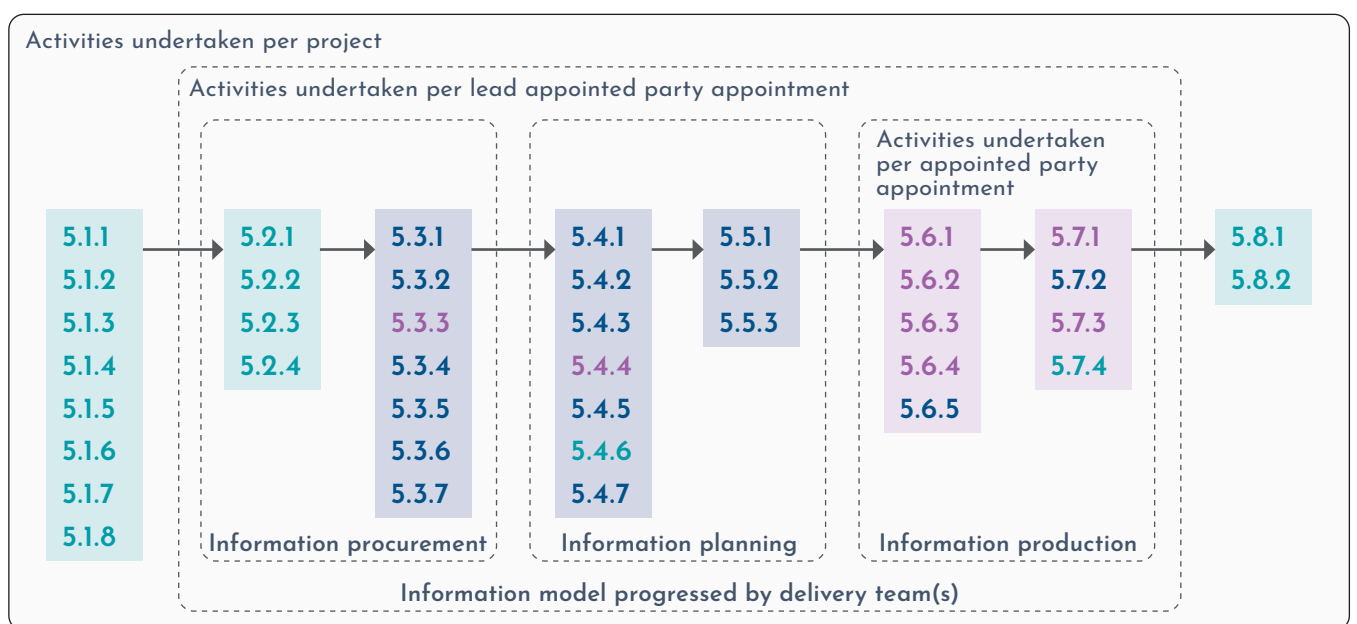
Activities undertaken per project

Activities undertaken per lead appointed party appointment

Activities undertaken per appointed party appointment

5.1.1
5.1.2
5.1.3
5.1.4
5.1.5
5.1.6
5.1.7
5.1.8

5.2.1
5.2.2
5.2.3
5.2.4

5.3.1
5.3.2
5.3.3
5.3.4
5.3.5
5.3.6
5.3.7

5.4.1
5.4.2
5.4.3
5.4.4
5.4.5
5.4.6
5.4.7

5.5.1
5.5.2
5.5.3

5.6.1
5.6.2
5.6.3
5.6.4
5.6.5

5.7.1
5.7.2
5.7.3
5.7.4

5.8.1
5.8.2

Information procurement

Information planning

Information production

Information model progressed by delivery team(s)